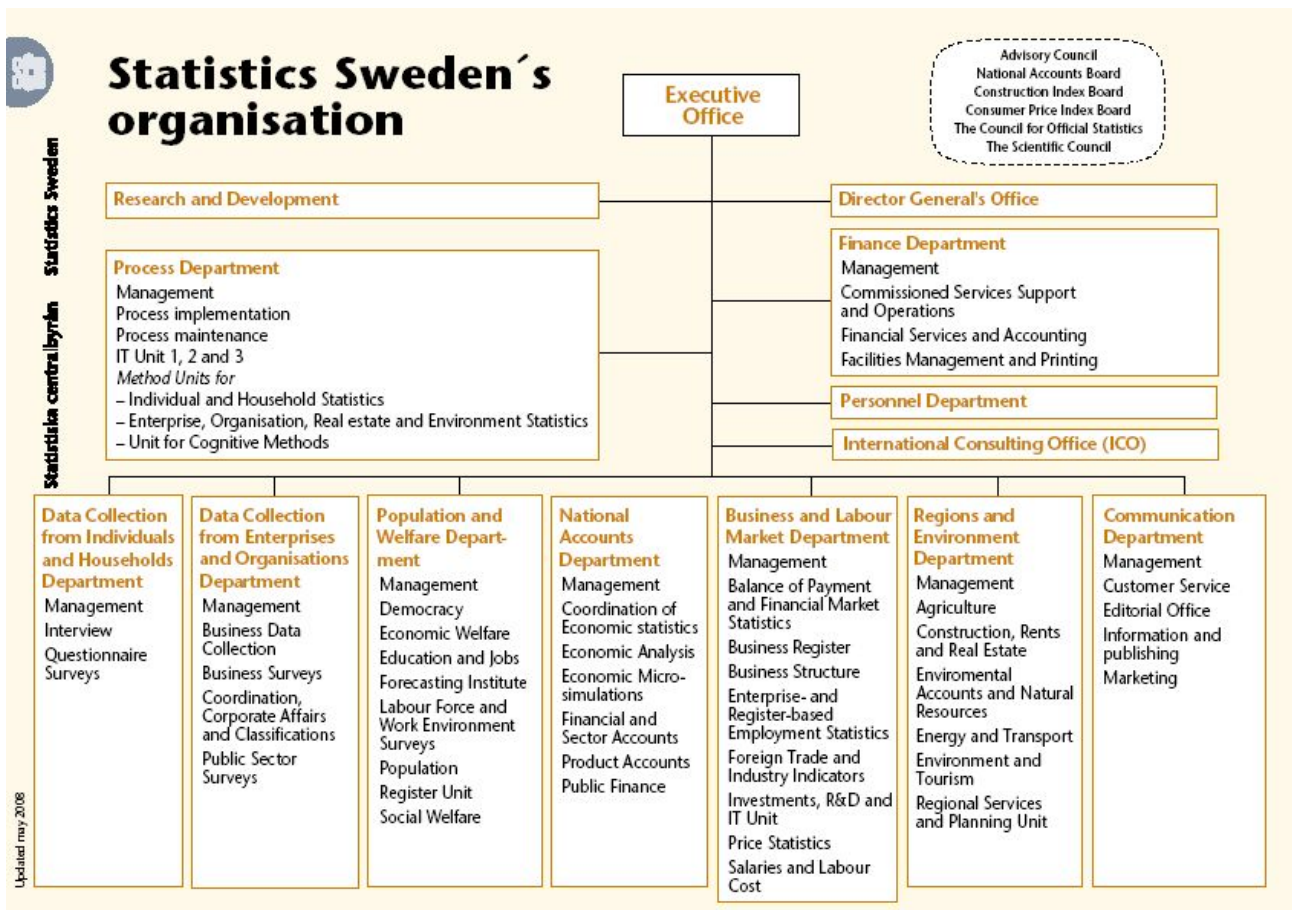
Statistics Sweden´s organisation

Statistiska centralbyrån Statistics Sweden

Executive Office

Advisory Council
National Accounts Board
Construction Index Board
Consumer Price Index Board
The Council for Official Statistics
The Scientific Council

Research and Development

Director General's Office

Process Department
Management
Process implementation
Process maintenance
IT Unit 1, 2 and 3
*Method Units for*
– Individual and Household Statistics
– Enterprise, Organisation, Real estate and Environment Statistics
– Unit for Cognitive Methods

Finance Department
Management
Commissioned Services Support and Operations
Financial Services and Accounting
Facilities Management and Printing

Personnel Department

International Consulting Office (ICO)

Data Collection from Individuals and Households Department
Management
Interview
Questionnaire Surveys

Data Collection from Enterprises and Organisations Department
Management
Business Data Collection
Business Surveys
Coordination, Corporate Affairs and Classifications
Public Sector Surveys

Population and Welfare Department
Management
Democracy
Economic Welfare
Education and Jobs
Forecasting Institute
Labour Force and Work Environment Surveys
Population
Register Unit
Social Welfare

National Accounts Department
Management
Coordination of Economic statistics
Economic Analysis
Economic Microsimulations
Financial and Sector Accounts
Product Accounts
Public Finance

Business and Labour Market Department
Management
Balance of Payment and Financial Market Statistics
Business Register
Business Structure
Enterprise- and Register-based Employment Statistics
Foreign Trade and Industry Indicators
Investments, R&D and IT Unit
Price Statistics
Salaries and Labour Cost

Regions and Environment Department
Management
Agriculture
Construction, Rents and Real Estate
Enviromental Accounts and Natural Resources
Energy and Transport
Environment and Tourism
Regional Services and Planning Unit

Communication Department
Management
Customer Service
Editorial Office
Information and publishing
Marketing

Updated may 2008